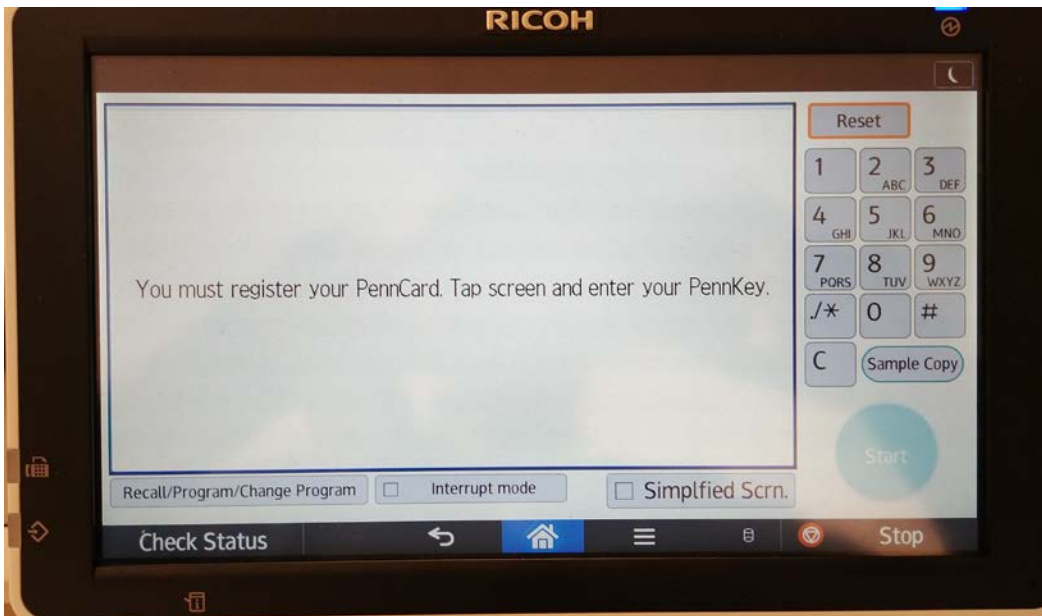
RICOH

Reset

1
2 ABC
3 DEF
4 GHI
5 JKL
6 MNO
7 PQRS
8 TUV
9 WXYZ
./*
0
#
C
Sample Copy

You must register your PennCard. Tap screen and enter your PennKey.

Start

Recall/Program/Change Program

Interrupt mode

Simplfied Scrn.

Check Status

Stop